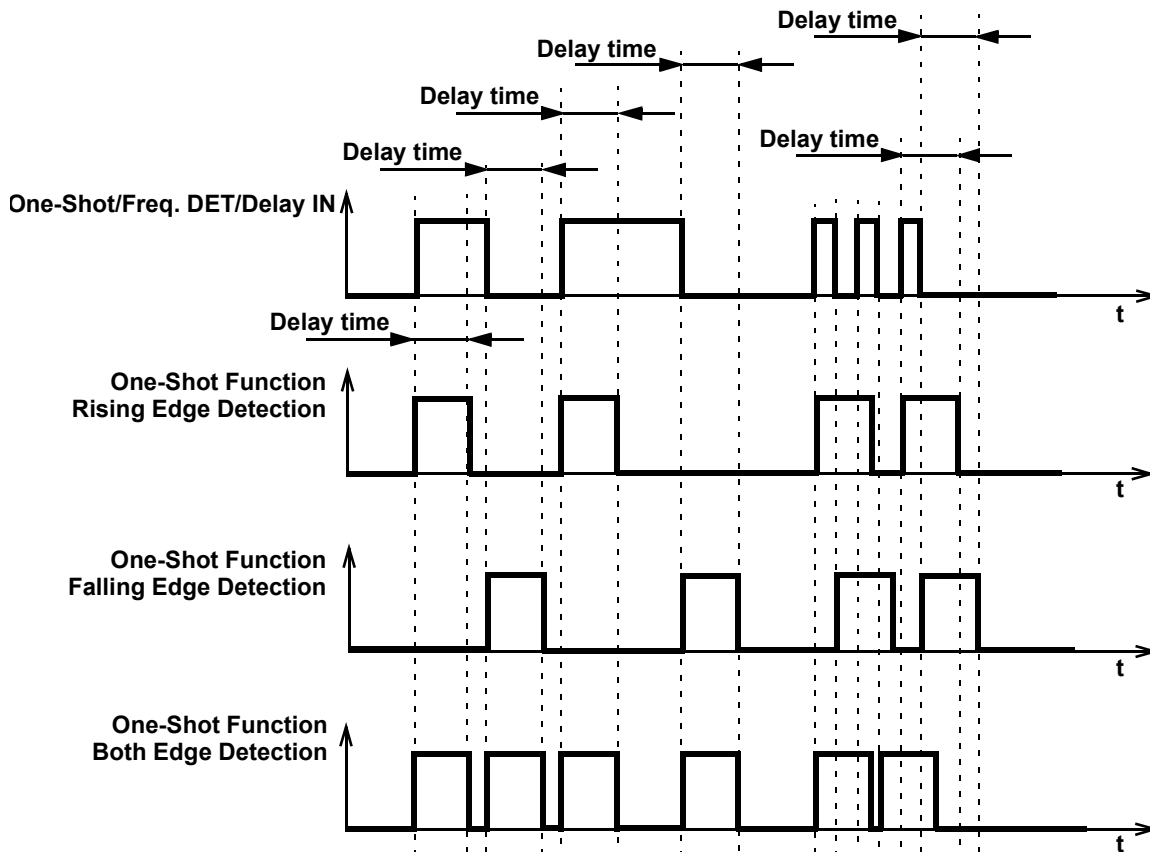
Delay time

Delay time

Delay time

Delay time

Delay time

One-Shot/Freq. DET/Delay IN

t

Delay time

One-Shot Function
Rising Edge Detection

t

One-Shot Function
Falling Edge Detection

t

One-Shot Function
Both Edge Detection

t